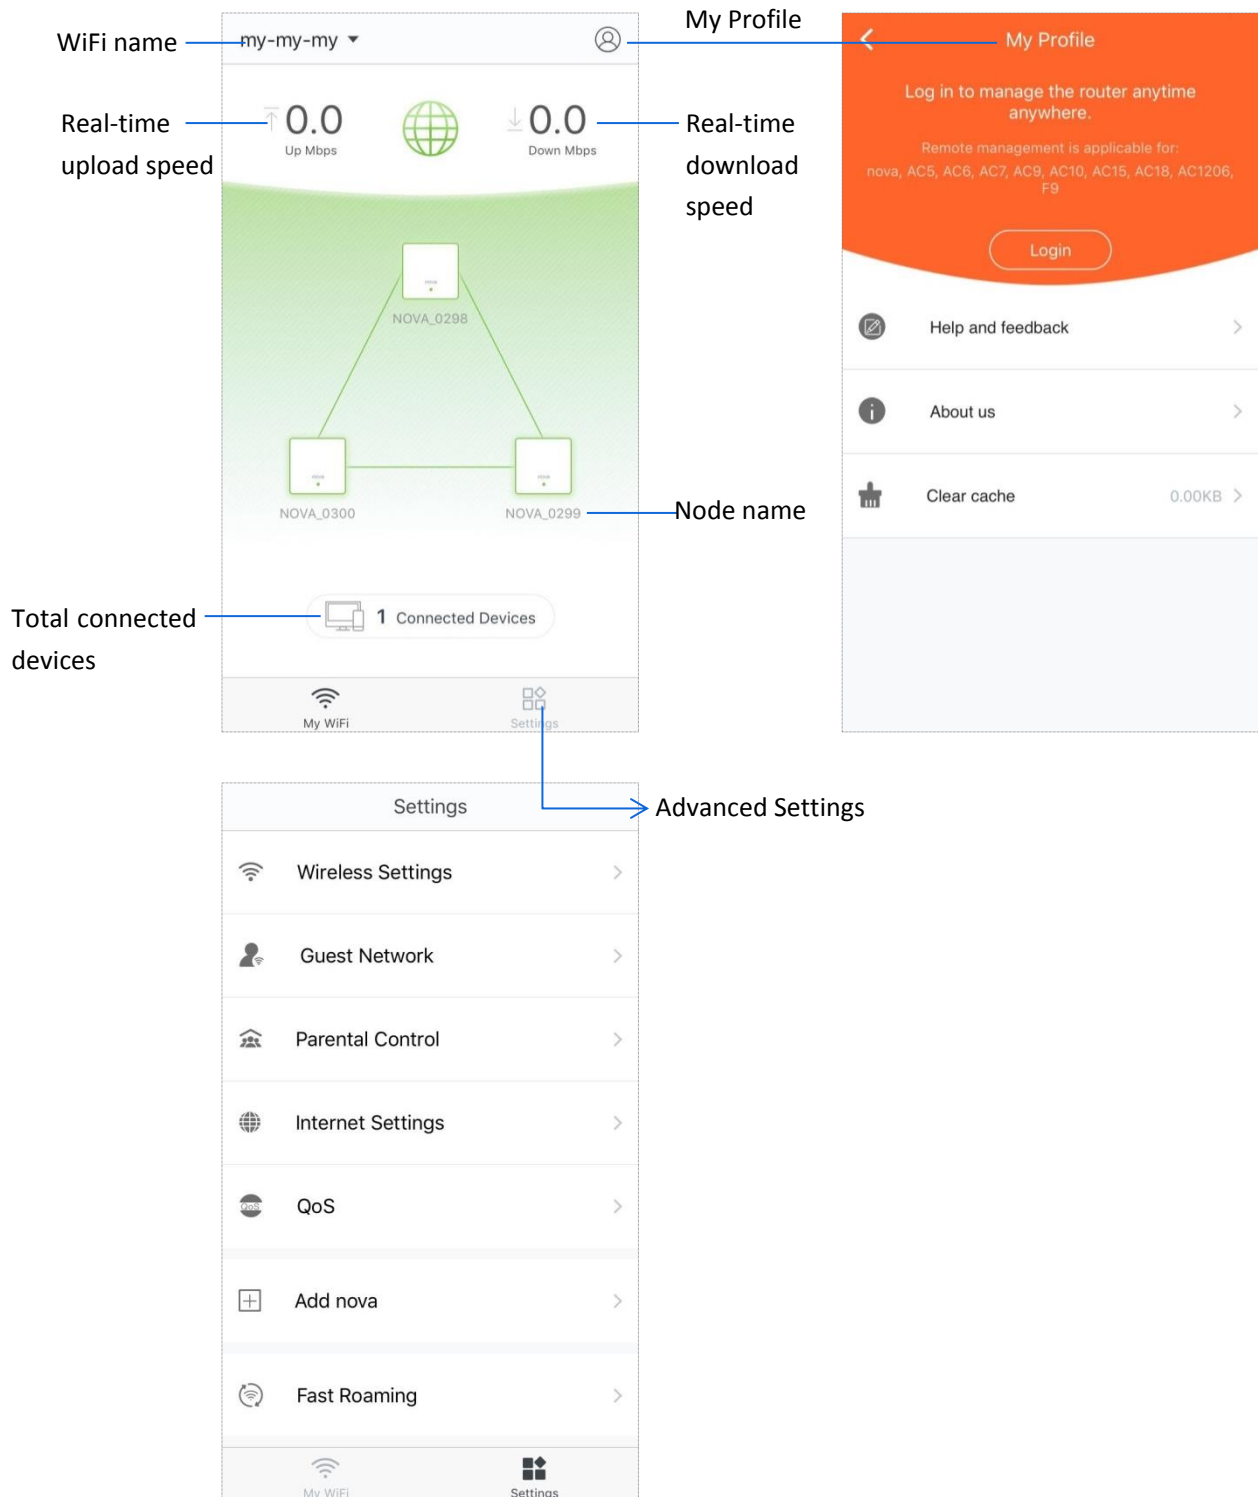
WiFi name

my-my-my

My Profile

My Profile

Log in to manage the router anytime anywhere.

Remote management is applicable for: nova, AC5, AC6, AC7, AC9, AC10, AC15, AC18, AC1206, F9

Login

Real-time upload speed

0.0
Up Mbps

0.0
Down Mbps

Real-time download speed

Help and feedback

About us

Clear cache 0.00KB

NOVA_0298

NOVA_0300

NOVA_0299

Node name

Total connected devices

1 Connected Devices

My WiFi

Settings

Settings

Advanced Settings

Wireless Settings

Guest Network

Parental Control

Internet Settings

QoS

Add nova

Fast Roaming

My WiFi

Settings